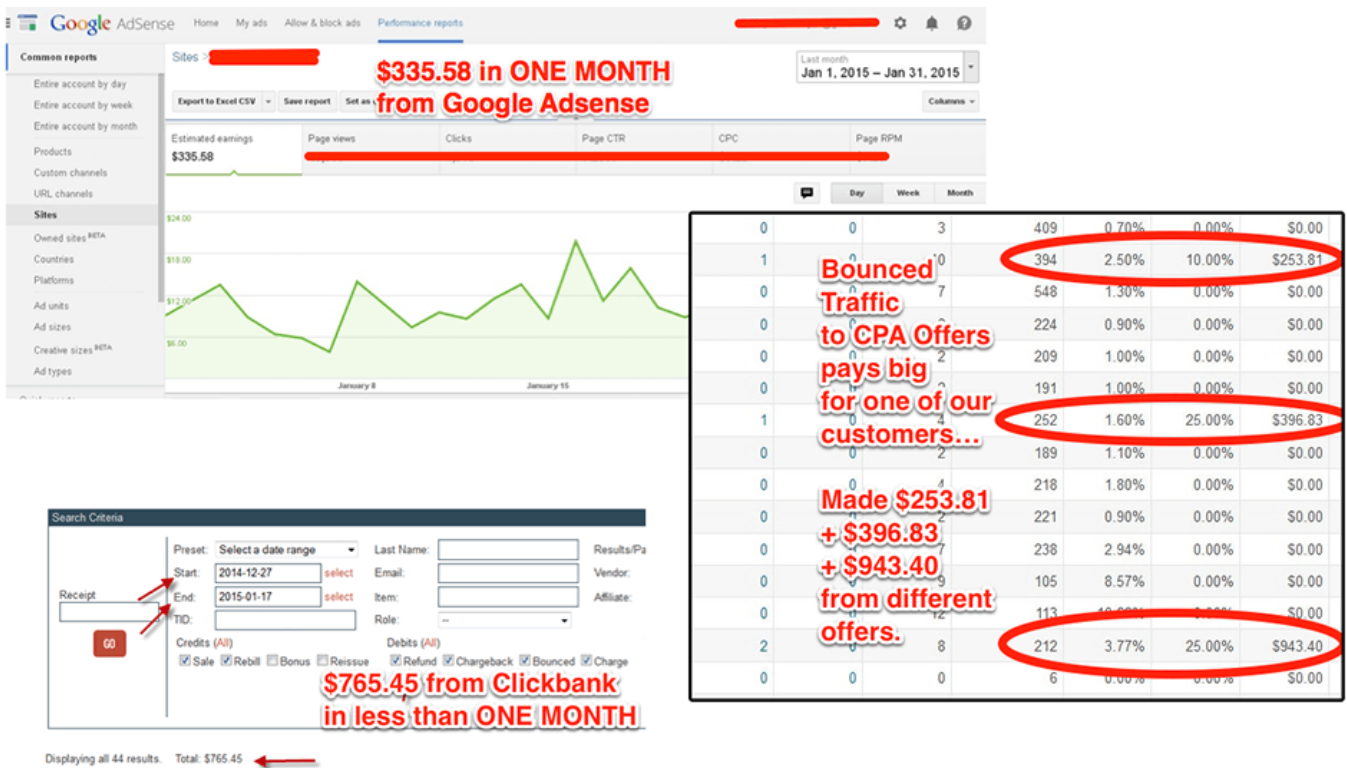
Google AdSense Home My ads Allow & block ads Performance reports

Common reports

Entire account by day
Entire account by week
Entire account by month
Products
Custom channels
URL channels
Sites
Owned sites BETA
Countries
Platforms
Ad units
Ad sizes
Creative sizes BETA
Ad types

Sites >

Last month
Jan 1, 2015 – Jan 31, 2015

Export to Excel CSV
Save report
Set as
Columns

$335.58 in ONE MONTH from Google Adsense

Estimated earnings
$335.58
Page views
Clicks
Page CTR
CPC
Page RPM

Day Week Month

$24.00
$18.00
$12.00
$6.00
January 8
January 15

| 0 | 0 | 3 | 409 | 0.70% | 0.00% | $0.00 |
|---|---|---|---|---|---|---|
| 1 | | 10 | 394 | 2.50% | 10.00% | $253.81 |
| 0 | | 7 | 548 | 1.30% | 0.00% | $0.00 |
| 0 | | | 224 | 0.90% | 0.00% | $0.00 |
| 0 | | | 209 | 1.00% | 0.00% | $0.00 |
| 0 | | | 191 | 1.00% | 0.00% | $0.00 |
| 1 | | 4 | 252 | 1.60% | 25.00% | $396.83 |
| 0 | | 2 | 189 | 1.10% | 0.00% | $0.00 |
| 0 | | | 218 | 1.80% | 0.00% | $0.00 |
| 0 | | | 221 | 0.90% | 0.00% | $0.00 |
| 0 | | 7 | 238 | 2.94% | 0.00% | $0.00 |
| 0 | | 9 | 105 | 8.57% | 0.00% | $0.00 |
| 0 | | 12 | 113 | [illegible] | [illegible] | $0.00 |
| 2 | | 8 | 212 | 3.77% | 25.00% | $943.40 |
| 0 | 0 | 0 | 6 | 0.00% | 0.00% | $0.00 |

Bounced Traffic to CPA Offers pays big for one of our customers…

Made $253.81 + $396.83 + $943.40 from different offers.

Search Criteria

Receipt
GO
Preset: Select a date range
Start: 2014-12-27 select
End: 2015-01-17 select
TID:
Last Name:
Email:
Item:
Role: --
Results/Pa
Vendor:
Affiliate:
Credits (All)
Sale Rebill Bonus Reissue
Debits (All)
Refund Chargeback Bounced Charge

$765.45 from Clickbank in less than ONE MONTH

Displaying all 44 results. Total: $765.45